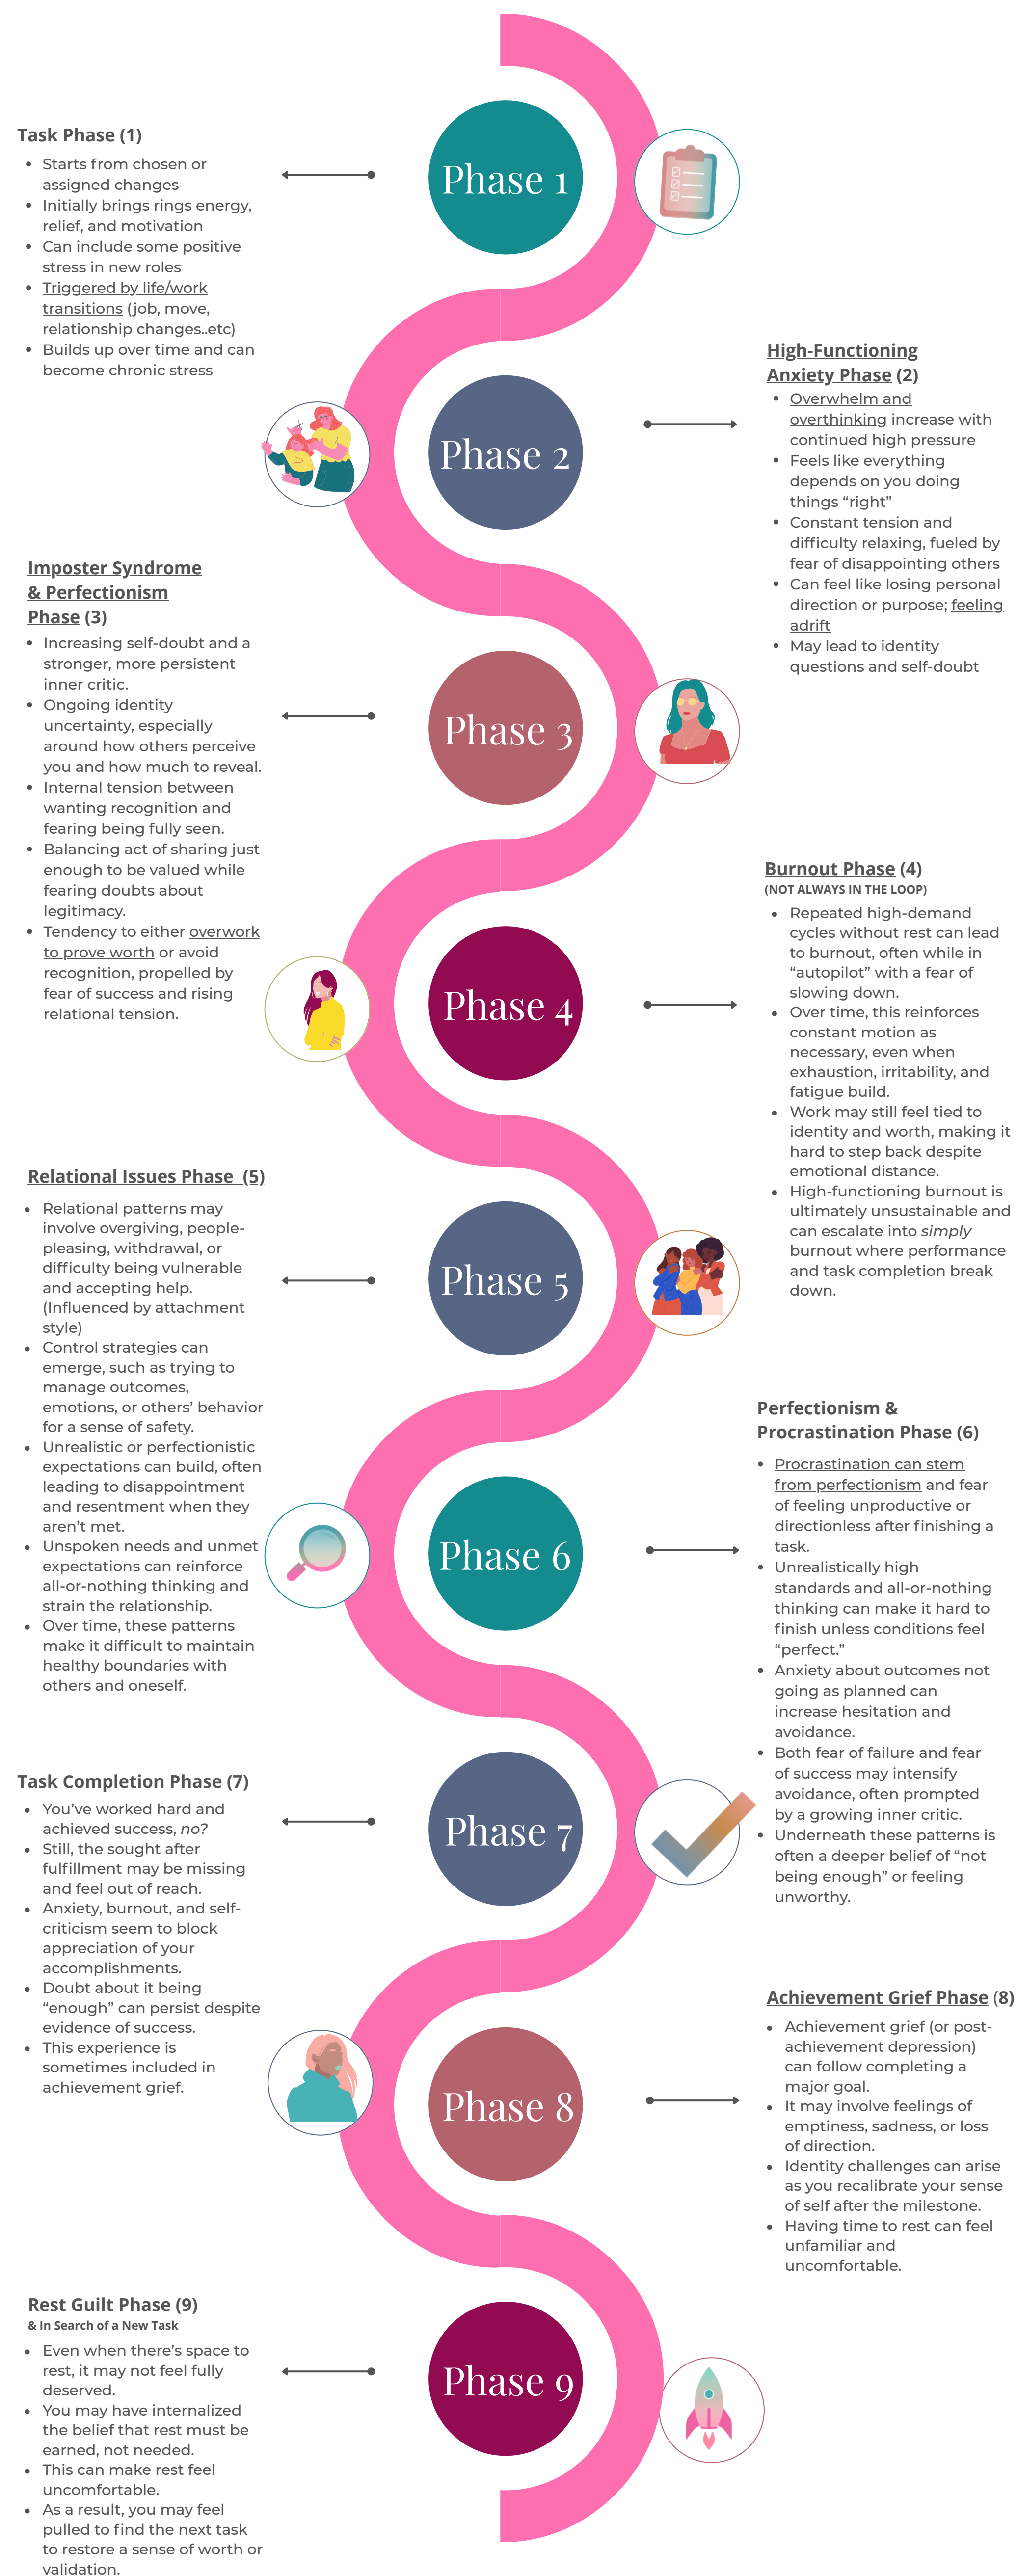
Task Phase (1)

- Starts from chosen or assigned changes
- Initially brings rings energy, relief, and motivation
- Can include some positive stress in new roles
- Triggered by life/work transitions (job, move, relationship changes..etc)
- Builds up over time and can become chronic stress

Phase 1

Phase 2

High-Functioning Anxiety Phase (2)

- Overwhelm and overthinking increase with continued high pressure
- Feels like everything depends on you doing things "right"
- Constant tension and difficulty relaxing, fueled by fear of disappointing others
- Can feel like losing personal direction or purpose; feeling adrift
- May lead to identity questions and self-doubt

Imposter Syndrome & Perfectionism Phase (3)

- Increasing self-doubt and a stronger, more persistent inner critic.
- Ongoing identity uncertainty, especially around how others perceive you and how much to reveal.
- Internal tension between wanting recognition and fearing being fully seen.
- Balancing act of sharing just enough to be valued while fearing doubts about legitimacy.
- Tendency to either overwork to prove worth or avoid recognition, propelled by fear of success and rising relational tension.

Phase 3

Burnout Phase (4)
(NOT ALWAYS IN THE LOOP)

- Repeated high-demand cycles without rest can lead to burnout, often while in "autopilot" with a fear of slowing down.
- Over time, this reinforces constant motion as necessary, even when exhaustion, irritability, and fatigue build.
- Work may still feel tied to identity and worth, making it hard to step back despite emotional distance.
- High-functioning burnout is ultimately unsustainable and can escalate into simply burnout where performance and task completion break down.

Phase 4

Relational Issues Phase (5)

- Relational patterns may involve overgiving, people-pleasing, withdrawal, or difficulty being vulnerable and accepting help. (Influenced by attachment style)
- Control strategies can emerge, such as trying to manage outcomes, emotions, or others' behavior for a sense of safety.
- Unrealistic or perfectionistic expectations can build, often leading to disappointment and resentment when they aren't met.
- Unspoken needs and unmet expectations can reinforce all-or-nothing thinking and strain the relationship.
- Over time, these patterns make it difficult to maintain healthy boundaries with others and oneself.

Phase 5

Perfectionism & Procrastination Phase (6)

- Procrastination can stem from perfectionism and fear of feeling unproductive or directionless after finishing a task.
- Unrealistically high standards and all-or-nothing thinking can make it hard to finish unless conditions feel "perfect."
- Anxiety about outcomes not going as planned can increase hesitation and avoidance.
- Both fear of failure and fear of success may intensify avoidance, often prompted by a growing inner critic.
- Underneath these patterns is often a deeper belief of "not being enough" or feeling unworthy.

Phase 6

Task Completion Phase (7)

- You've worked hard and achieved success, no?
- Still, the sought after fulfillment may be missing and feel out of reach.
- Anxiety, burnout, and self-criticism seem to block appreciation of your accomplishments.
- Doubt about it being "enough" can persist despite evidence of success.
- This experience is sometimes included in achievement grief.

Phase 7

Achievement Grief Phase (8)

- Achievement grief (or post-achievement depression) can follow completing a major goal.
- It may involve feelings of emptiness, sadness, or loss of direction.
- Identity challenges can arise as you recalibrate your sense of self after the milestone.
- Having time to rest can feel unfamiliar and uncomfortable.

Phase 8

Rest Guilt Phase (9)
& In Search of a New Task

- Even when there's space to rest, it may not feel fully deserved.
- You may have internalized the belief that rest must be earned, not needed.
- This can make rest feel uncomfortable.
- As a result, you may feel pulled to find the next task to restore a sense of worth or validation.

Phase 9